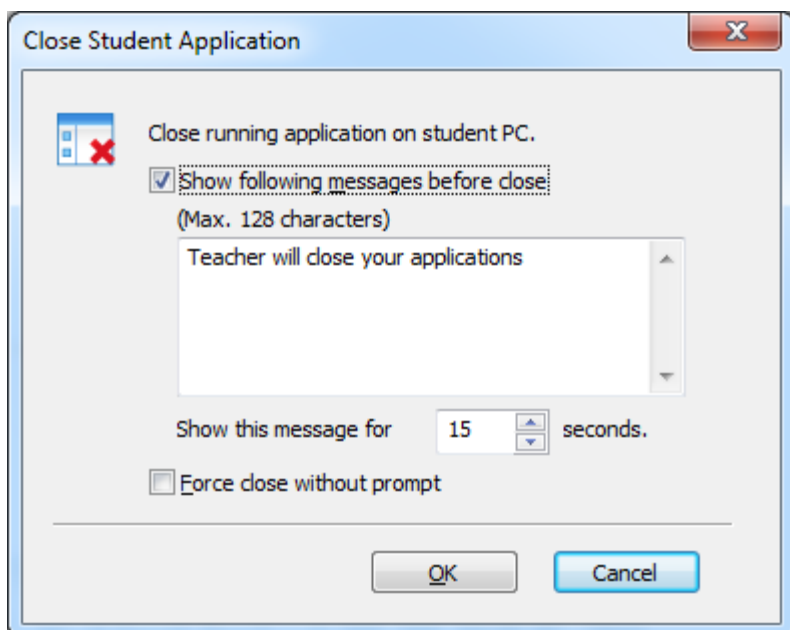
Close Student Application

Close running application on student PC.

Show following messages before close

(Max. 128 characters)

Teacher will close your applications

Show this message for 15 seconds.

Force close without prompt

OK

Cancel